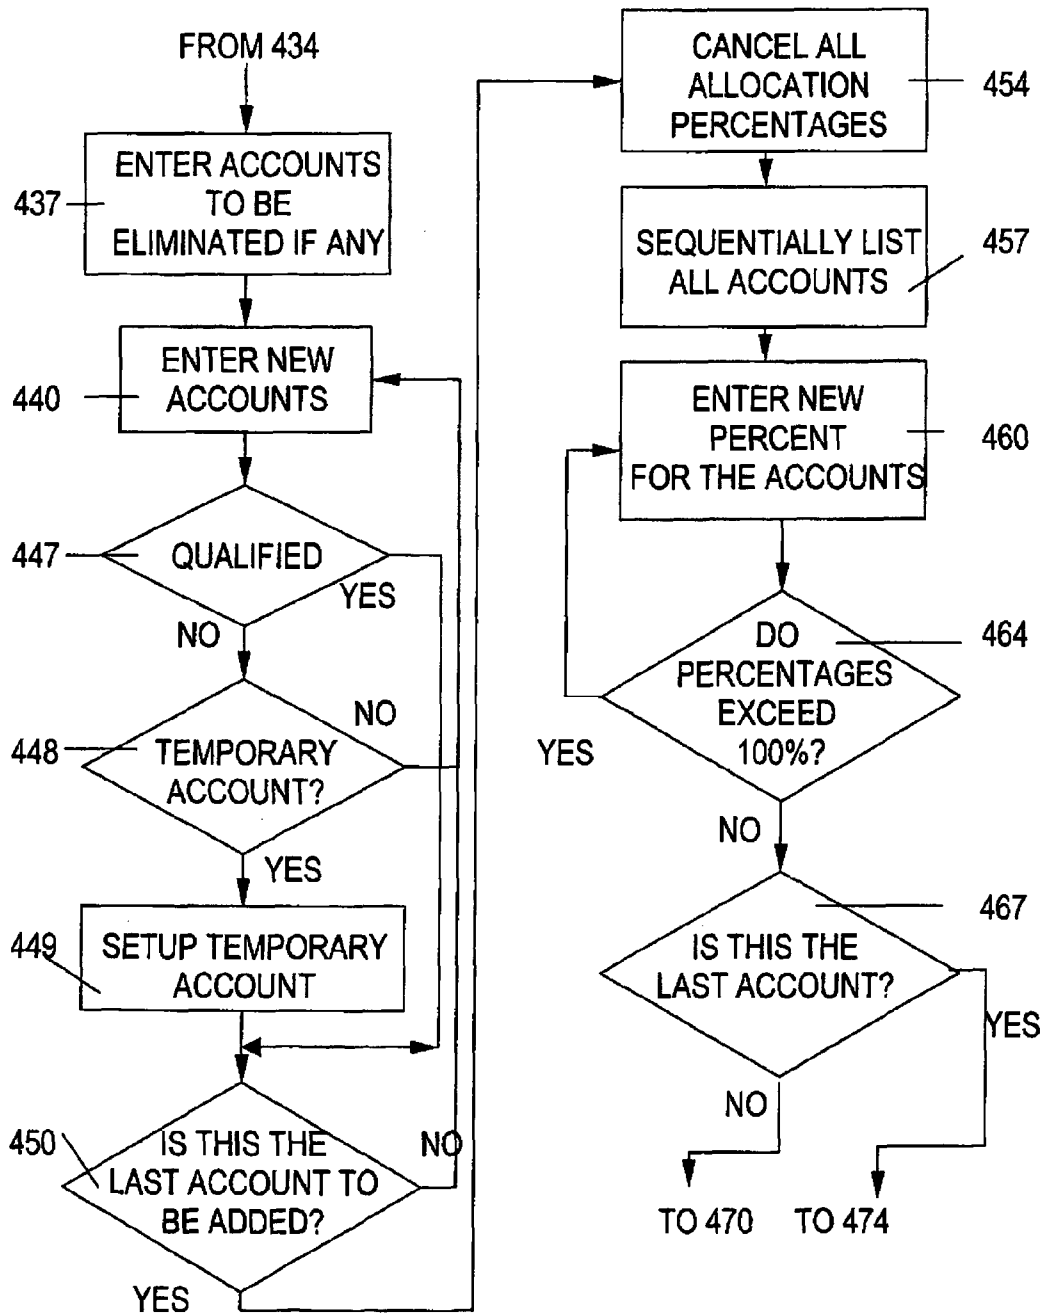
FROM 434

437

ENTER ACCOUNTS TO BE ELIMINATED IF ANY

440

ENTER NEW ACCOUNTS

447

QUALIFIED

YES

NO

448

TEMPORARY ACCOUNT?

NO

YES

449

SETUP TEMPORARY ACCOUNT

450

IS THIS THE LAST ACCOUNT TO BE ADDED?

NO

YES

CANCEL ALL ALLOCATION PERCENTAGES

454

SEQUENTIALLY LIST ALL ACCOUNTS

457

ENTER NEW PERCENT FOR THE ACCOUNTS

460

DO PERCENTAGES EXCEED 100%?

464

YES

NO

467

IS THIS THE LAST ACCOUNT?

YES

NO

TO 470

TO 474